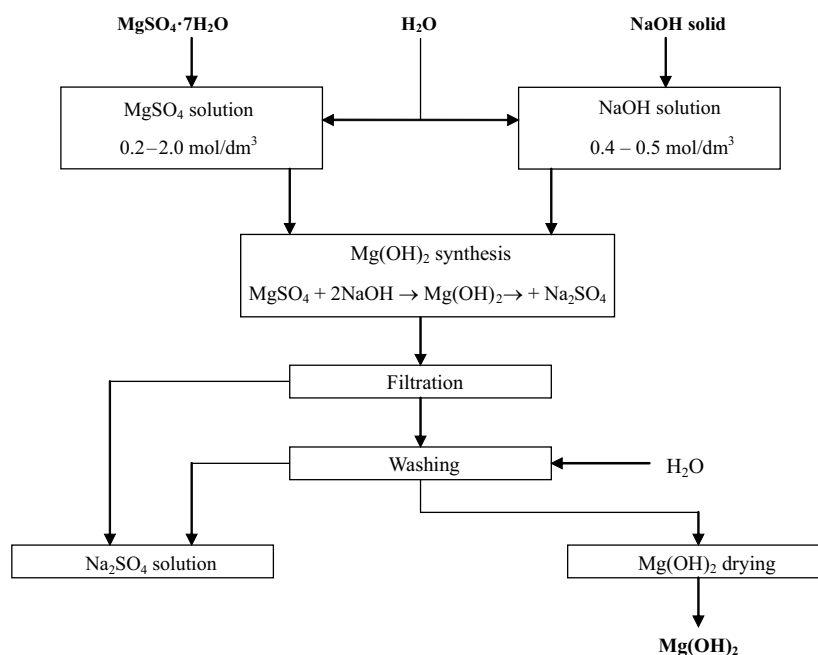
$MgSO_4 \cdot 7H_2O$

$H_2O$

NaOH solid

$MgSO_4$ solution

0.2–2.0 mol/dm$^3$

NaOH solution

0.4 – 0.5 mol/dm$^3$

$Mg(OH)_2$ synthesis

$MgSO_4 + 2NaOH \rightarrow Mg(OH)_2 \rightarrow + Na_2SO_4$

Filtration

Washing

$H_2O$

$Na_2SO_4$ solution

$Mg(OH)_2$ drying

$Mg(OH)_2$